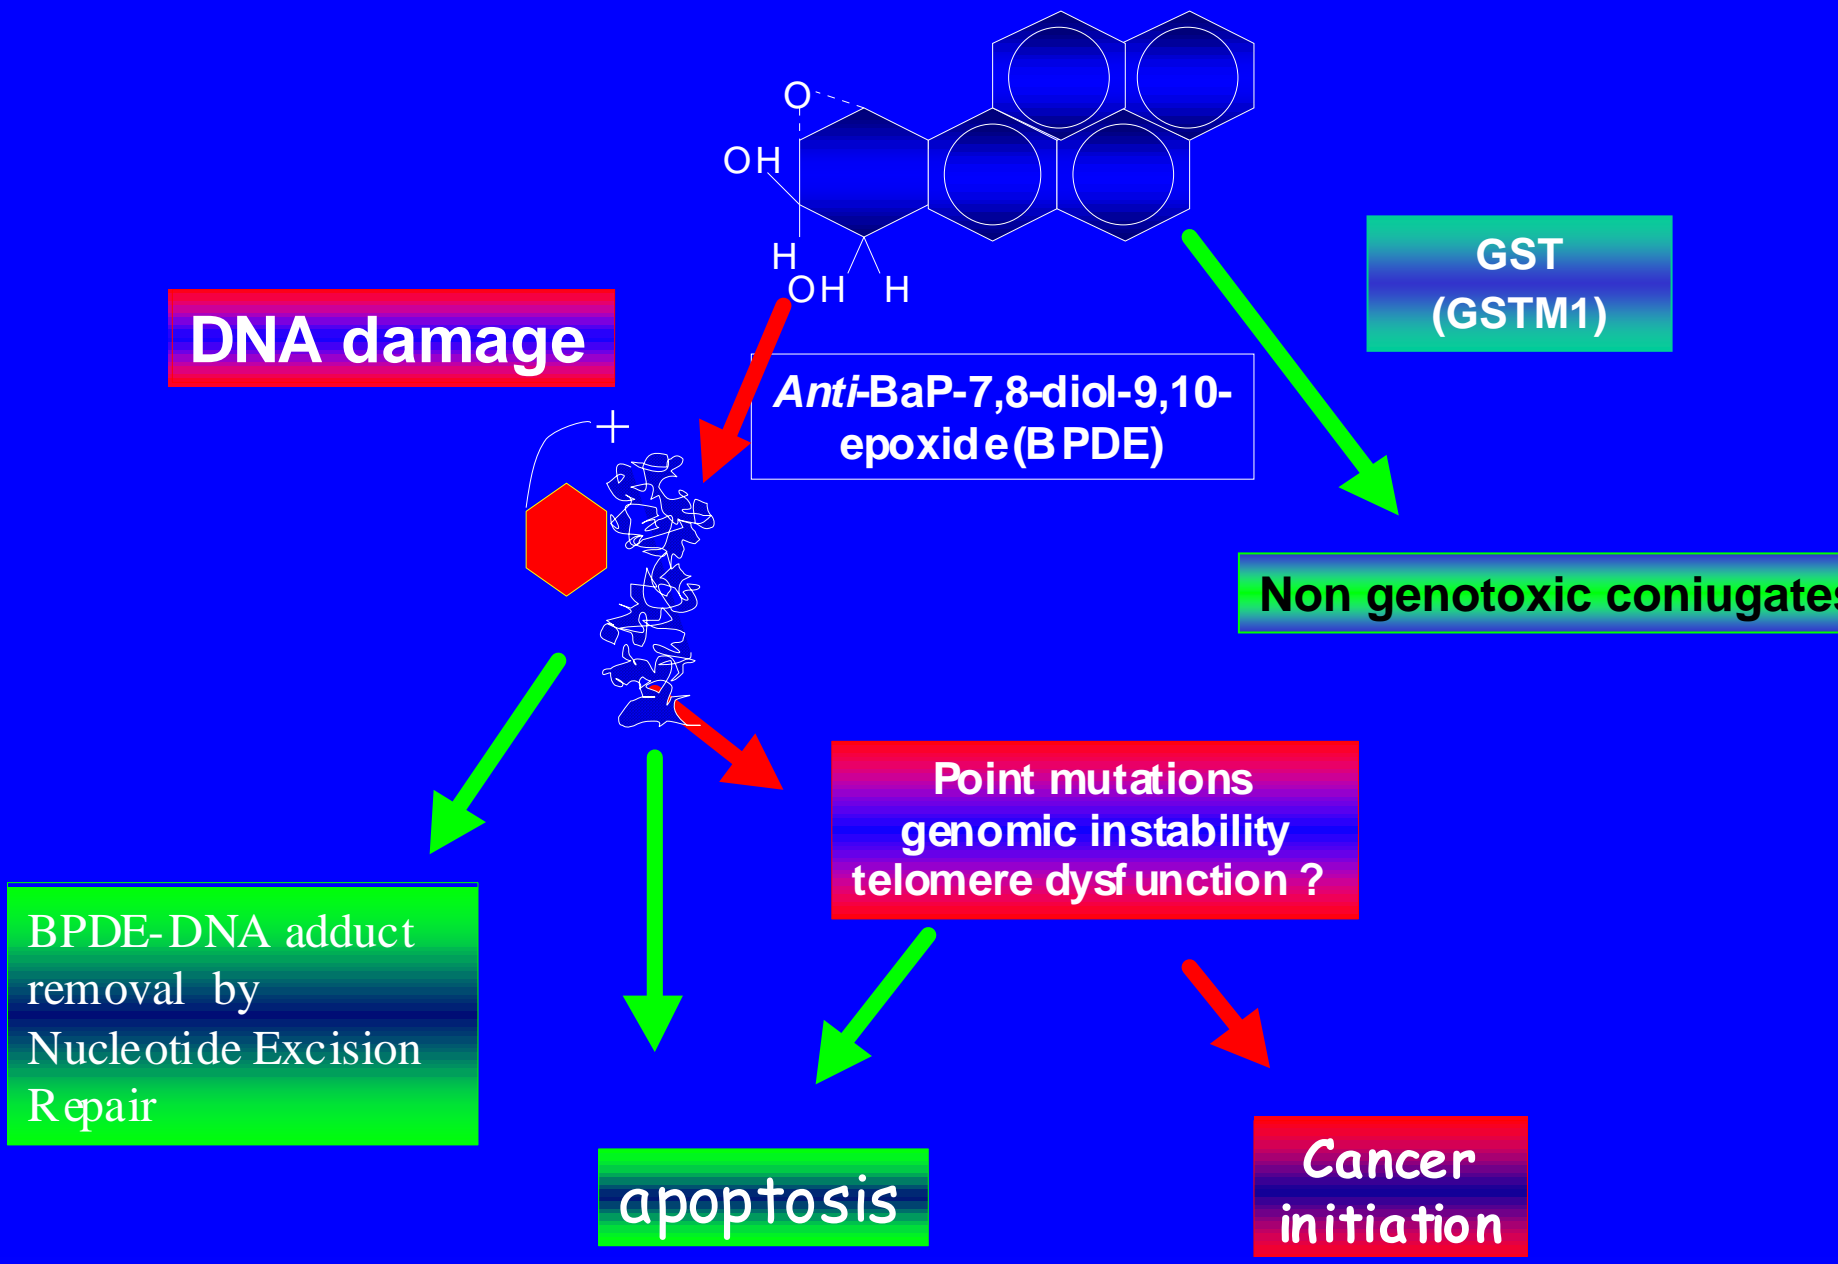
O

OH

H

OH H

GST
(GSTM1)

DNA damage

*Anti*-BaP-7,8-diol-9,10-epoxide (BPDE)

+

Non genotoxic coniugates

Point mutations
genomic instability
telomere dysfunction ?

BPDE-DNA adduct removal by Nucleotide Excision Repair

apoptosis

Cancer initiation